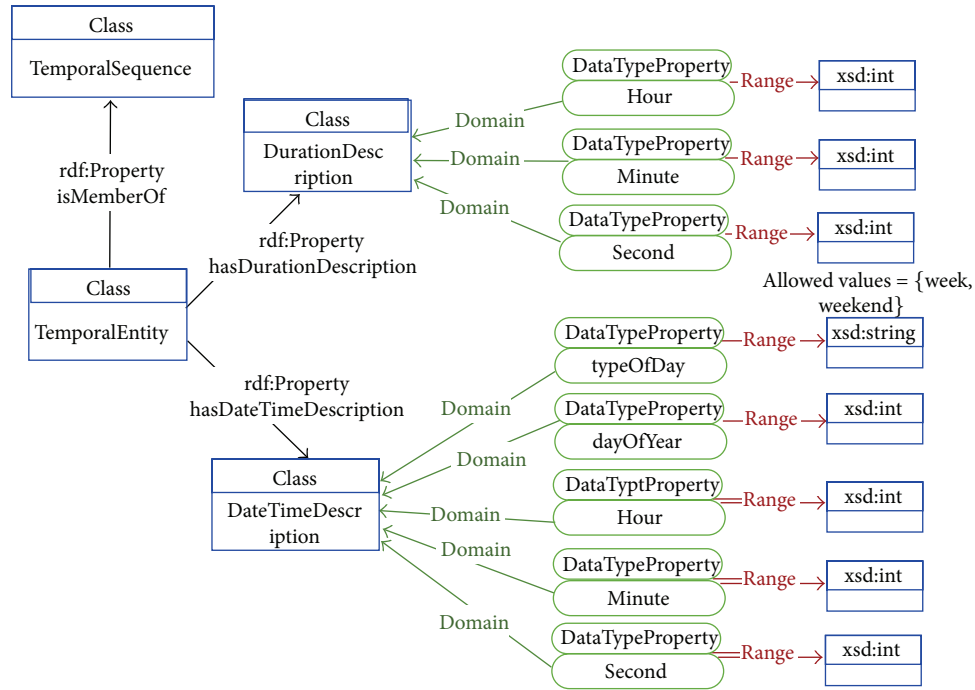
Class

TemporalSequence

rdf:Property
isMemberOf

Class

TemporalEntity

Class

DurationDescription

rdf:Property
hasDurationDescription

Domain
Domain
Domain

DataTypeProperty
Hour

Range

xsd:int

DataTypeProperty
Minute

Range

xsd:int

DataTypeProperty
Second

Range

xsd:int

Allowed values = {week, weekend}

rdf:Property
hasDateTimeDescription

Class

DateTimeDescription

Domain
Domain
Domain
Domain
Domain

DataTypeProperty
typeOfDay

Range

xsd:string

DataTypeProperty
dayOfYear

Range

xsd:int

DataTyptProperty
Hour

Range

xsd:int

DataTypeProperty
Minute

Range

xsd:int

DataTypeProperty
Second

Range

xsd:int